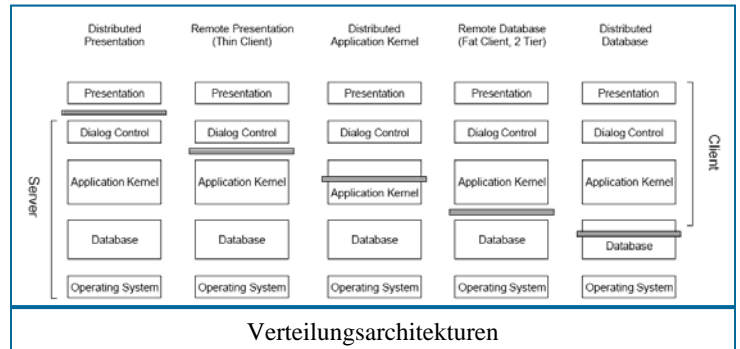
Distributed Presentation

Remote Presentation (Thin Client)

Distributed Application Kernel

Remote Database (Fat Client, 2 Tier)

Distributed Database

| Distributed Presentation | Remote Presentation (Thin Client) | Distributed Application Kernel | Remote Database (Fat Client, 2 Tier) | Distributed Database |
|---|---|---|---|---|
| Presentation | Presentation | Presentation | Presentation | Presentation |
| Dialog Control | Dialog Control | Dialog Control | Dialog Control | Dialog Control |
| Application Kernel | Application Kernel | Application Kernel | Application Kernel | Application Kernel |
| Database | Database | Database | Database | Database |
| Operating System | Operating System | Operating System | Operating System | Operating System |

Server

Client

Verteilungsarchitekturen